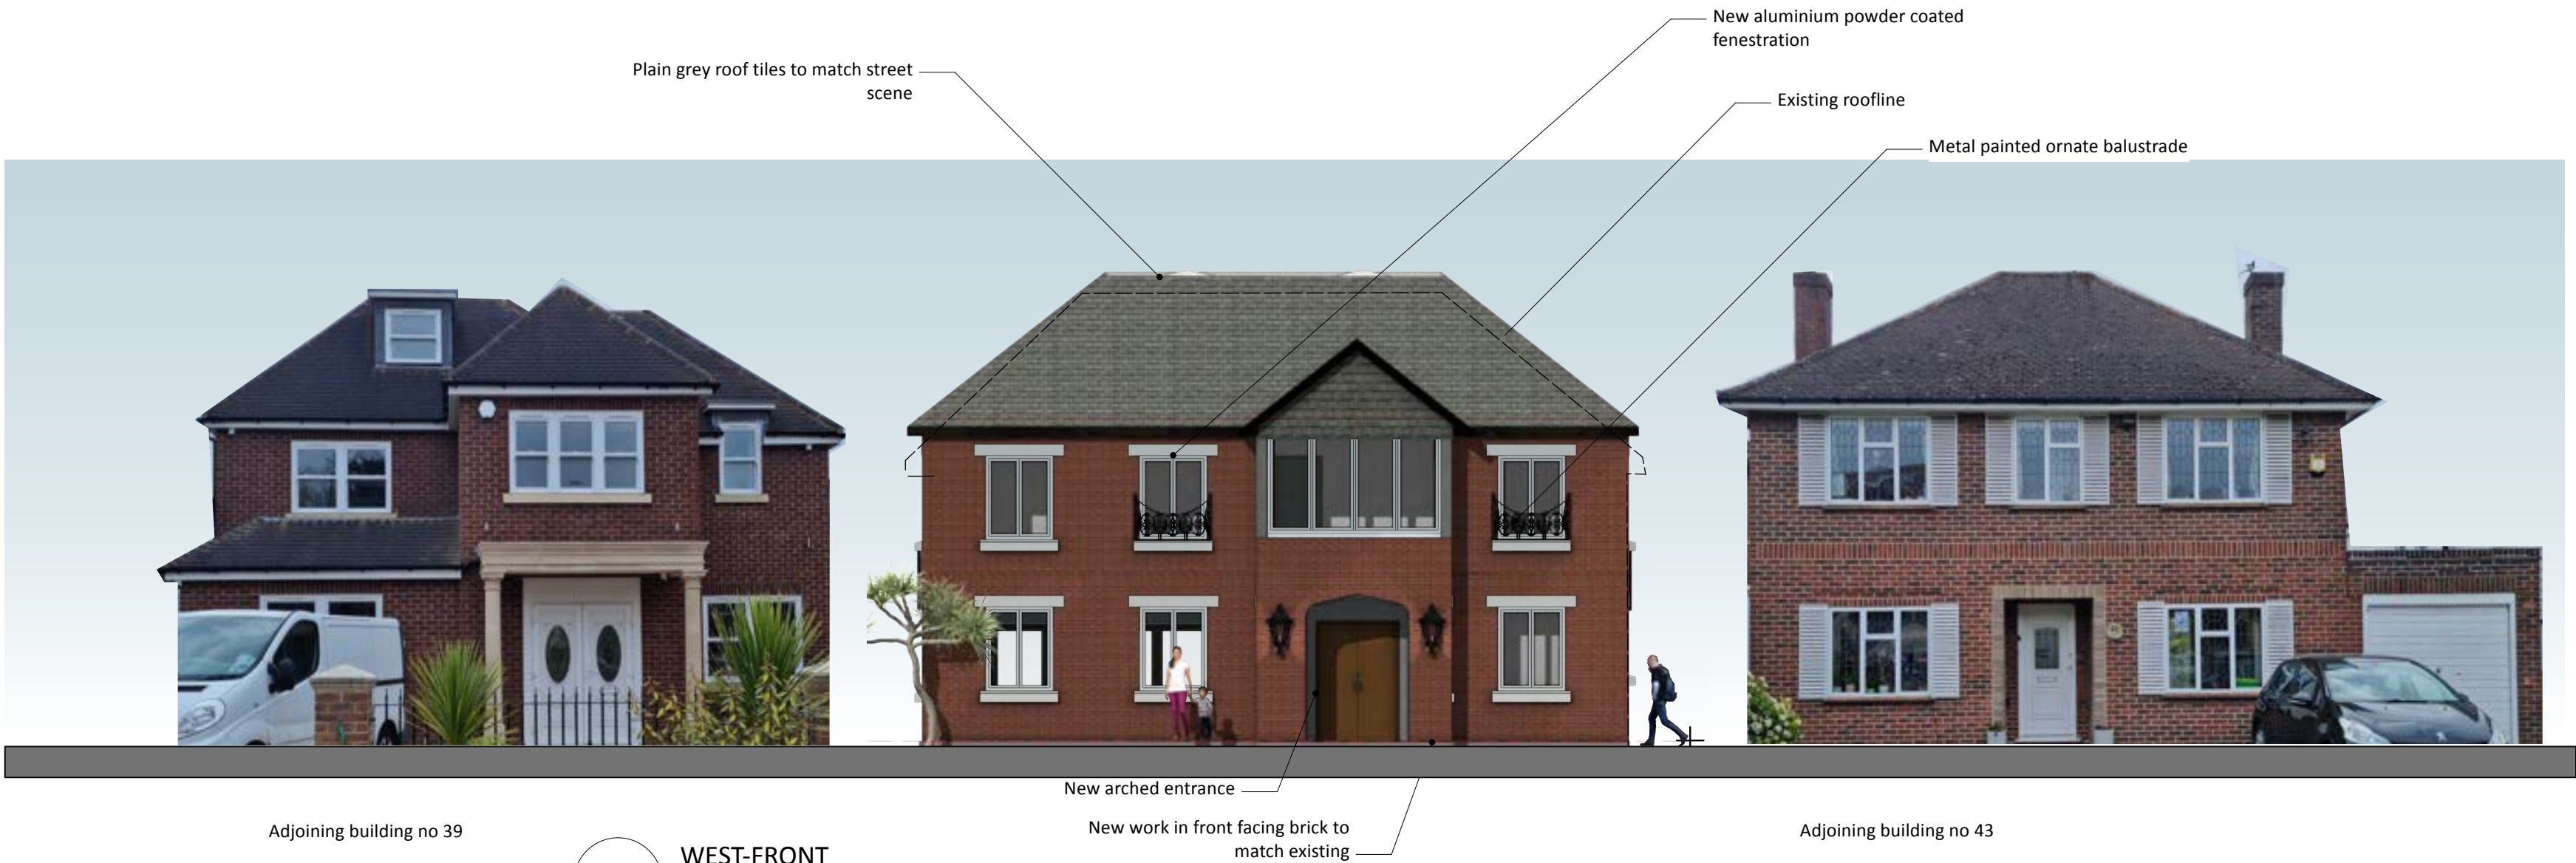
New aluminium powder coated fenestration

Plain grey roof tiles to match street scene

Existing roofline

Metal painted ornate balustrade

New arched entrance

Adjoining building no 39

New work in front facing brick to match existing

Adjoining building no 43

WEST-FRONT